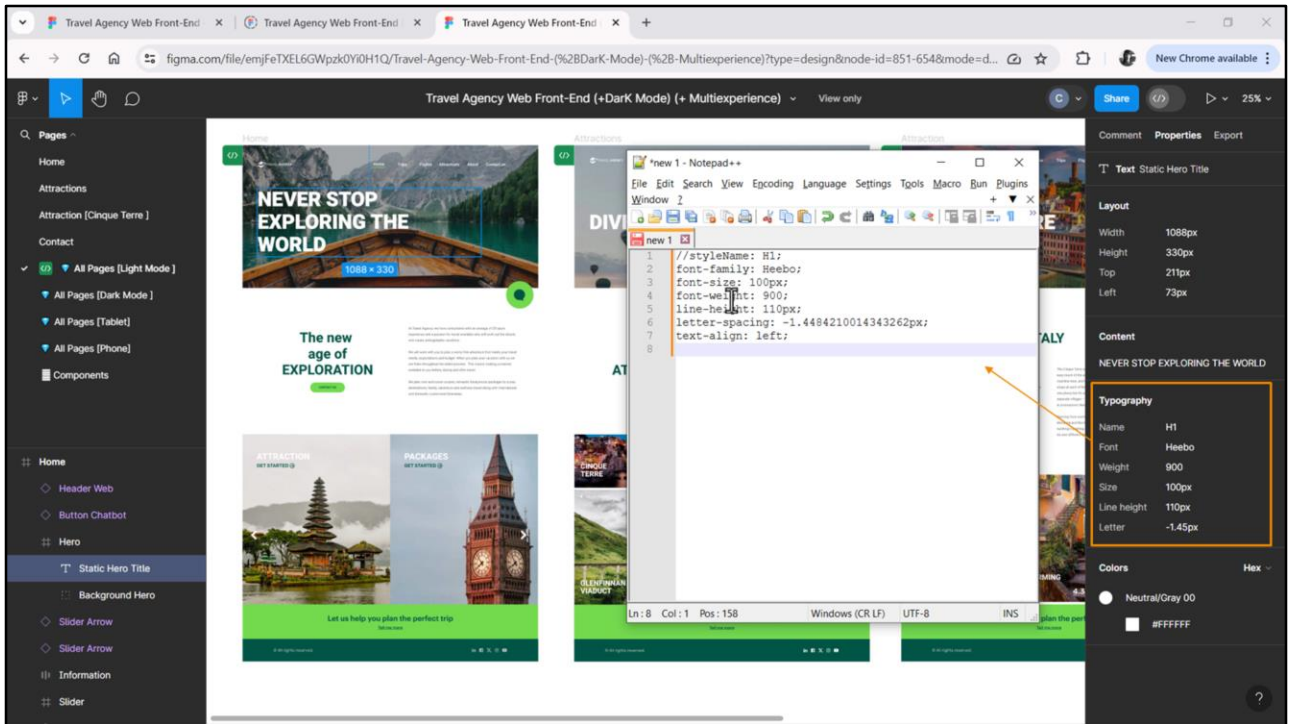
Travel Agency Web Front-End × Travel Agency Web Front-End × Travel Agency Web Front-End × +

figma.com/file/emjFeTXEL6GWpzk0Yi0H1Q/Travel-Agency-Web-Front-End-(%2BDarK-Mode)-(%2B-Multiexperience)?type=design&node-id=851-654&mode=d...

New Chrome available

Travel Agency Web Front-End (+DarK Mode) (+ Multiexperience) View only

Share 25%

Pages
Home
Attractions
Attraction [Cinque Terre ]
Contact
All Pages [Light Mode ]
All Pages [Dark Mode ]
All Pages [Tablet]
All Pages [Phone]
Components

Home
Header Web
Button Chatbot
Hero
Static Hero Title
Background Hero
Slider Arrow
Slider Arrow
Information
Slider

Home
Attractions
Attraction

NEVER STOP EXPLORING THE WORLD
1088 × 330

The new age of EXPLORATION

ATTRACTION
PACKAGES
CINQUE TERRE
GLENFINNAN VIADUCT
Let us help you plan the perfect trip

*new 1 - Notepad++
File Edit Search View Encoding Language Settings Tools Macro Run Plugins Window ?
new 1
1 //styleName: H1;
2 font-family: Heebo;
3 font-size: 100px;
4 font-weight: 900;
5 line-height: 110px;
6 letter-spacing: -1.4484210014343262px;
7 text-align: left;
8

Ln : 8 Col : 1 Pos : 158 Windows (CR LF) UTF-8 INS

Comment Properties Export
Text Static Hero Title

Layout
Width 1088px
Height 330px
Top 211px
Left 73px

Content
NEVER STOP EXPLORING THE WORLD

Typography
Name H1
Font Heebo
Weight 900
Size 100px
Line height 110px
Letter -1.45px

Colors Hex
Neutral/Gray 00
#FFFFFF